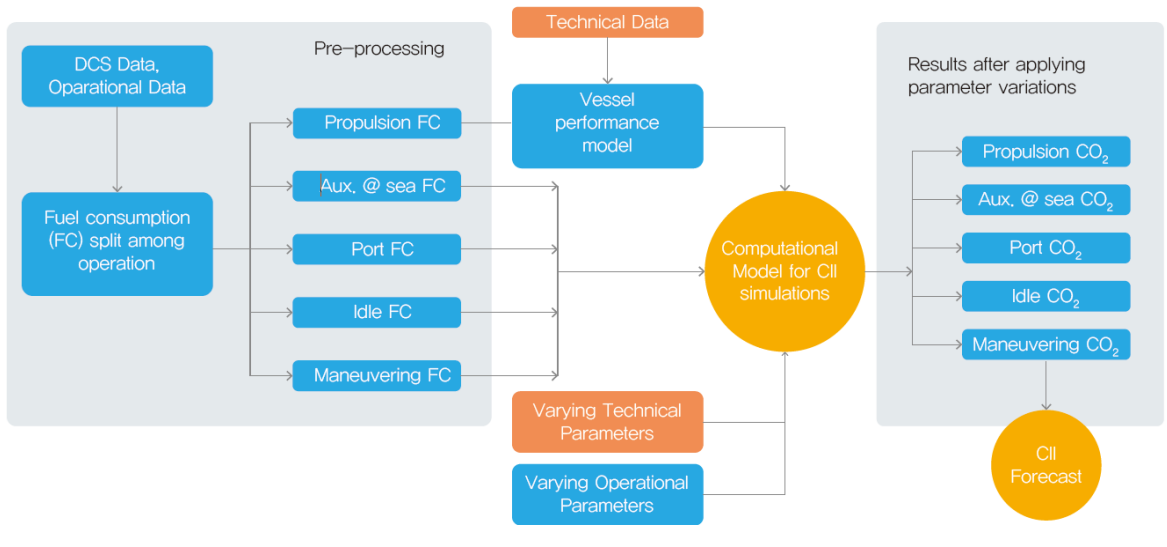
Pre-processing

DCS Data, Oparational Data

Fuel consumption (FC) split among operation

Propulsion FC

Aux. @ sea FC

Port FC

Idle FC

Maneuvering FC

Technical Data

Vessel performance model

Computational Model for CII simulations

Varying Technical Parameters

Varying Operational Parameters

Results after applying parameter variations

Propulsion $CO_2$

Aux. @ sea $CO_2$

Port $CO_2$

Idle $CO_2$

Maneuvering $CO_2$

CII Forecast